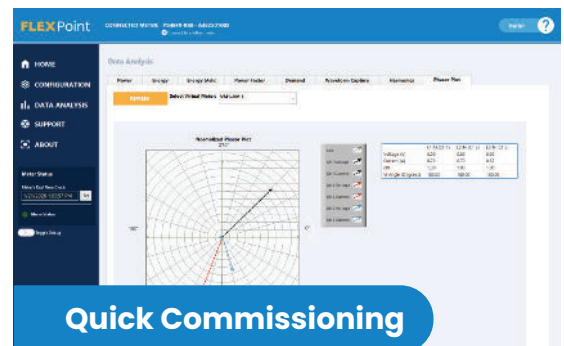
FLEXPoint

HOME
CONFIGURATION
DATA ANALYSIS
SUPPORT
ABOUT

Meter Status

Data Analysis

Power | Energy | Energy Mult | Power Factor | Demand | Waveform Capture | Harmonics | Phaser Plot

Refresh

Select Virtual Meter:

Normalized Phasor Plot

270°

180°

0°

| | | | |
|---|---|---|---|
| Voltage (V) | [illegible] | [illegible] | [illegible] |
| Current (A) | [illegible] | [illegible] | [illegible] |
| PF | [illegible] | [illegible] | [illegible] |
| V Angle (Degrees) | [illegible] | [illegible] | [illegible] |

Quick Commissioning